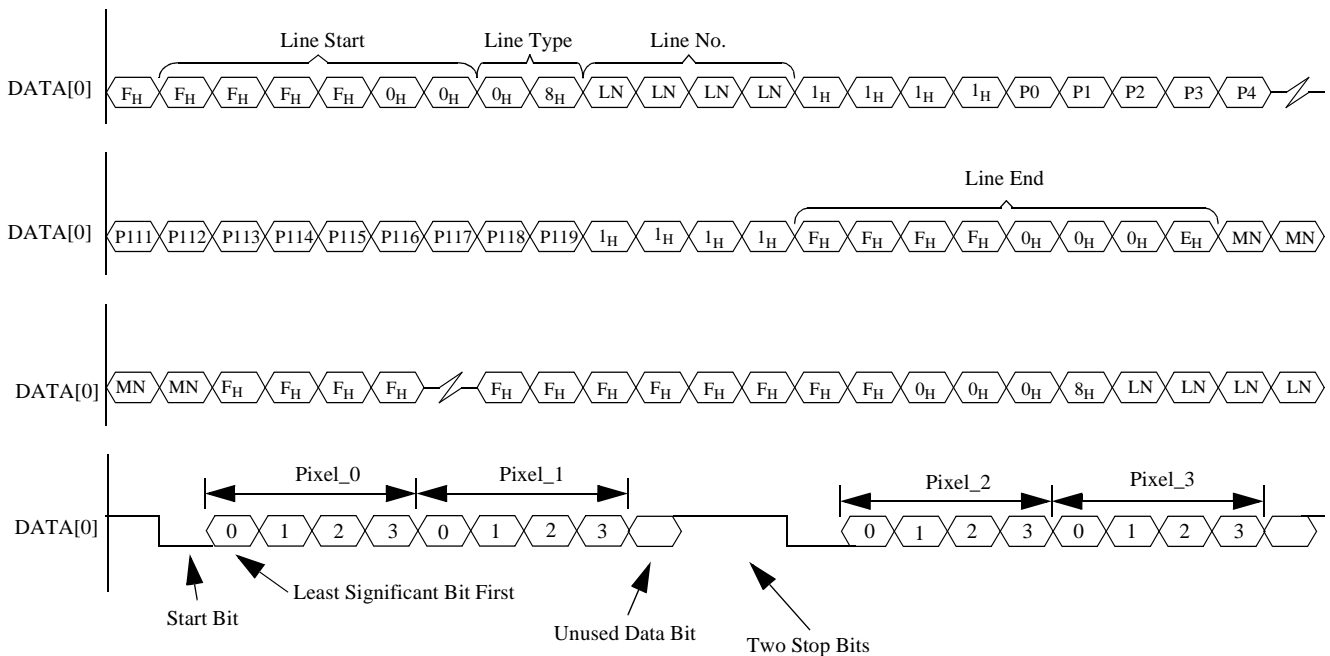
Line Start Line Type Line No.

DATA[0] $F_H$ $F_H$ $F_H$ $F_H$ $F_H$ $0_H$ $0_H$ $0_H$ $8_H$ LN LN LN LN $1_H$ $1_H$ $1_H$ $1_H$ P0 P1 P2 P3 P4

Line End

DATA[0] P111 P112 P113 P114 P115 P116 P117 P118 P119 $1_H$ $1_H$ $1_H$ $1_H$ $F_H$ $F_H$ $F_H$ $F_H$ $0_H$ $0_H$ $0_H$ $E_H$ MN MN

DATA[0] MN MN $F_H$ $F_H$ $F_H$ $F_H$ $F_H$ $F_H$ $F_H$ $F_H$ $F_H$ $F_H$ $F_H$ $F_H$ $0_H$ $0_H$ $0_H$ $8_H$ LN LN LN LN

Pixel_0 Pixel_1 Pixel_2 Pixel_3

DATA[0] 0 1 2 3 0 1 2 3 0 1 2 3 0 1 2 3

Least Significant Bit First

Start Bit

Unused Data Bit

Two Stop Bits